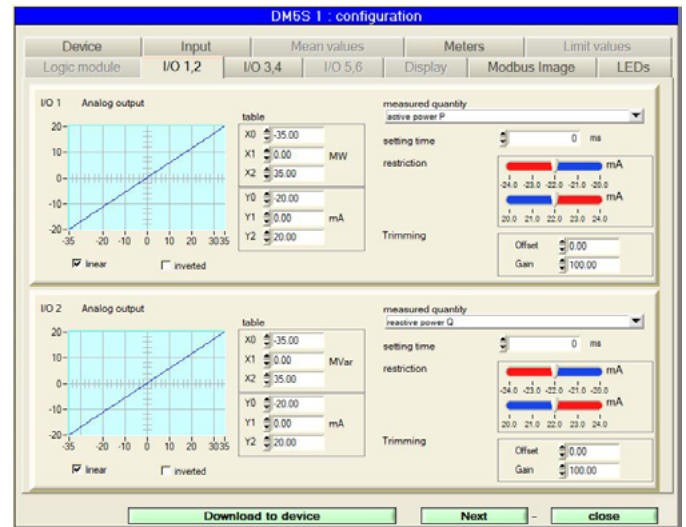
DM5S 1 : configuration

Device | Input | Mean values | Meters | Limit values
Logic module | I/O 1,2 | I/O 3,4 | I/O 5,6 | Display | Modbus Image | LEDs

I/O 1 Analog output

20
10
0
-10
-20
-35 -20 -10 0 10 20 30 35

linear
inverted

table
X0 -35.00
X1 0.00
X2 35.00
MW
Y0 -20.00
Y1 0.00
Y2 20.00
mA

measured quantity
active power P

setting time 0 ms

restriction
mA
-24.0 -23.0 -22.0 -21.0 -20.0
mA
20.0 21.0 22.0 23.0 24.0

Trimming
Offset 0.00
Gain 100.00

I/O 2 Analog output

20
10
0
-10
-20
-35 -20 -10 0 10 20 30 35

linear
inverted

table
X0 -35.00
X1 0.00
X2 35.00
MVar
Y0 -20.00
Y1 0.00
Y2 20.00
mA

measured quantity
reactive power Q

setting time 0 ms

restriction
mA
-24.0 -23.0 -22.0 -21.0 -20.0
mA
20.0 21.0 22.0 23.0 24.0

Trimming
Offset 0.00
Gain 100.00

Download to device
Next
close